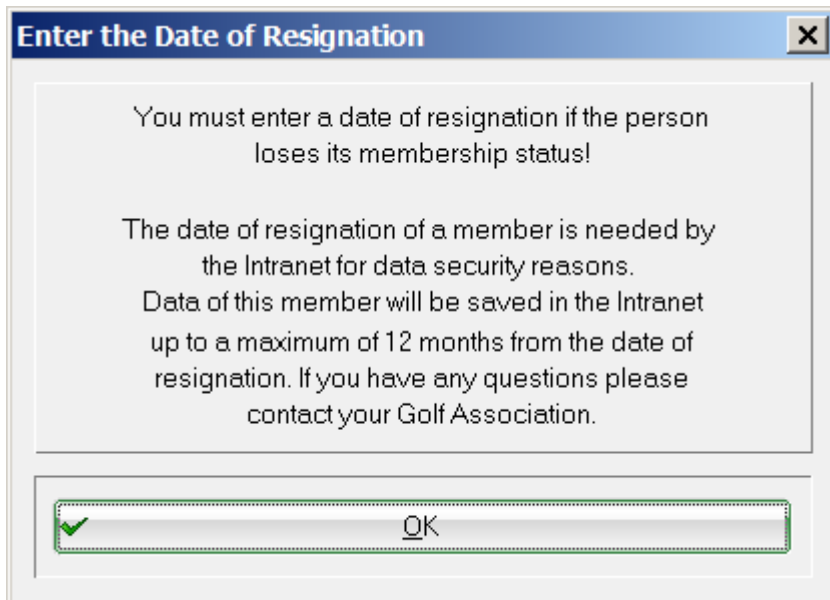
Enter the Date of Resignation

×

You must enter a date of resignation if the person loses its membership status!

The date of resignation of a member is needed by the Intranet for data security reasons. Data of this member will be saved in the Intranet up to a maximum of 12 months from the date of resignation. If you have any questions please contact your Golf Association.

OK